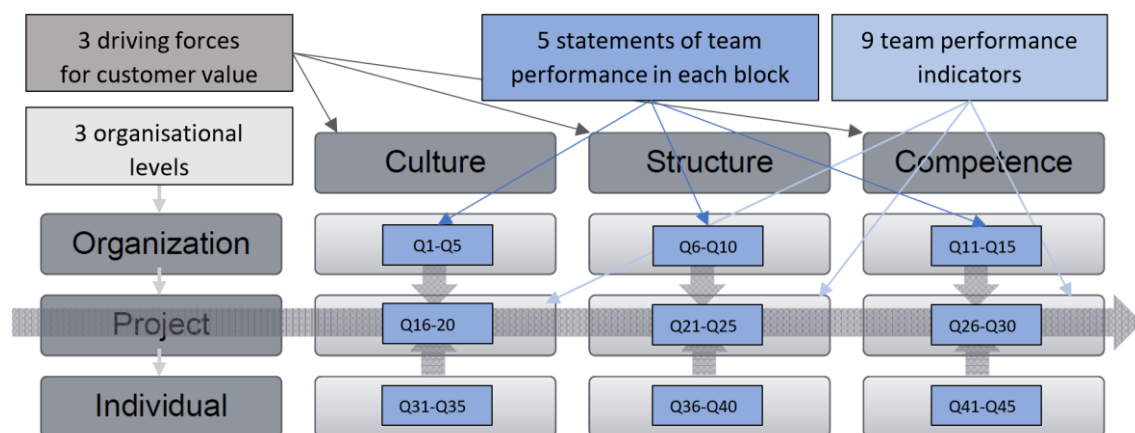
3 driving forces for customer value

5 statements of team performance in each block

9 team performance indicators

3 organisational levels

Culture

Structure

Competence

Organization

Q1-Q5

Q6-Q10

Q11-Q15

Project

Q16-20

Q21-Q25

Q26-Q30

Individual

Q31-Q35

Q36-Q40

Q41-Q45